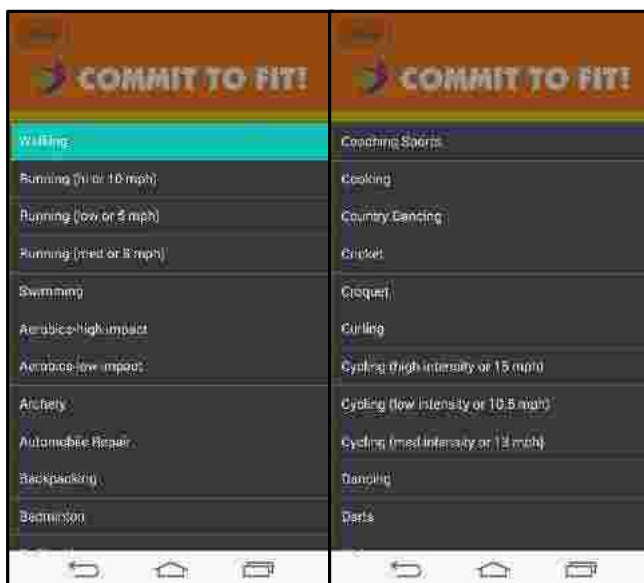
COMMIT TO FIT!

Walking

Running (hi or 10 mph)

Running (low or 5 mph)

Running (med or 8 mph)

Swimming

Aerobics-high impact

Aerobics-low impact

Archery

Automobile Repair

Backpacking

Badminton

COMMIT TO FIT!

Coaching Sports

Cooking

Country Dancing

Cricket

Croquet

Curling

Cycling (high intensity or 15 mph)

Cycling (low intensity or 10.5 mph)

Cycling (med intensity or 13 mph)

Dancing

Darts